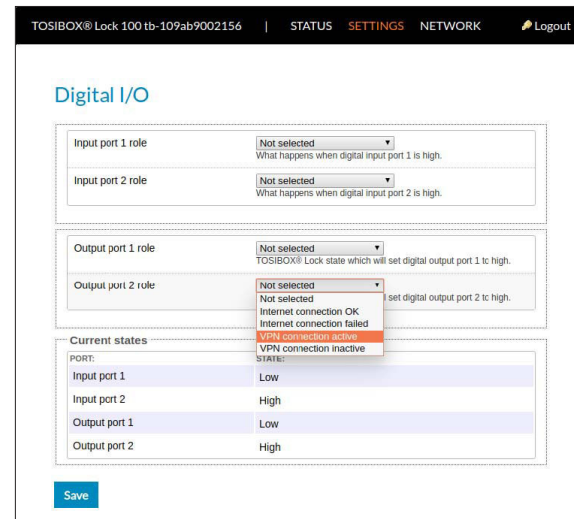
TOSIBOX® Lock 100 tb-109ab9002156 | STATUS SETTINGS NETWORK Logout

Digital I/O

Input port 1 role
Not selected
What happens when digital input port 1 is high.

Input port 2 role
Not selected
What happens when digital input port 2 is high.

Output port 1 role
Not selected
TOSIBOX® Lock state which will set digital output port 1 to high.

Output port 2 role
Not selected
Not selected
Internet connection OK
Internet connection failed
VPN connection active
VPN connection inactive
l set digital output port 2 to high.

Current states

| PORT: | STATE: |
|---|---|
| Input port 1 | Low |
| Input port 2 | High |
| Output port 1 | Low |
| Output port 2 | High |

Save